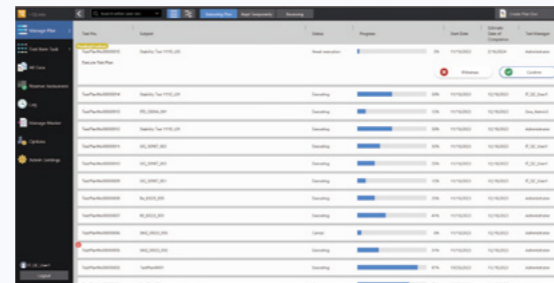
Manage Plan

Test Item Task

All Data

Reserve Instrument

Log

Manage Master

Options

System Settings

Logout

Executing Plan

Test Plan

Category

Status

Progress

Start Date

Estimate Date of Completion

Test Manager

Execute Test Plan

Stability Test YYYG_US

Await execution

0%

Withdraw

Confirm

Executing

Canceled

Administrator